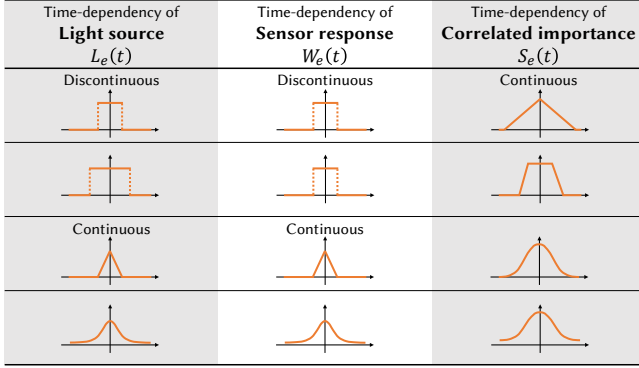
| Time-dependency of **Light source** $L_e(t)$ | Time-dependency of **Sensor response** $W_e(t)$ | Time-dependency of **Correlated importance** $S_e(t)$ |
|---|---|---|
| Discontinuous | Discontinuous | Continuous |
| | | |
| Continuous | Continuous | |
| | | |